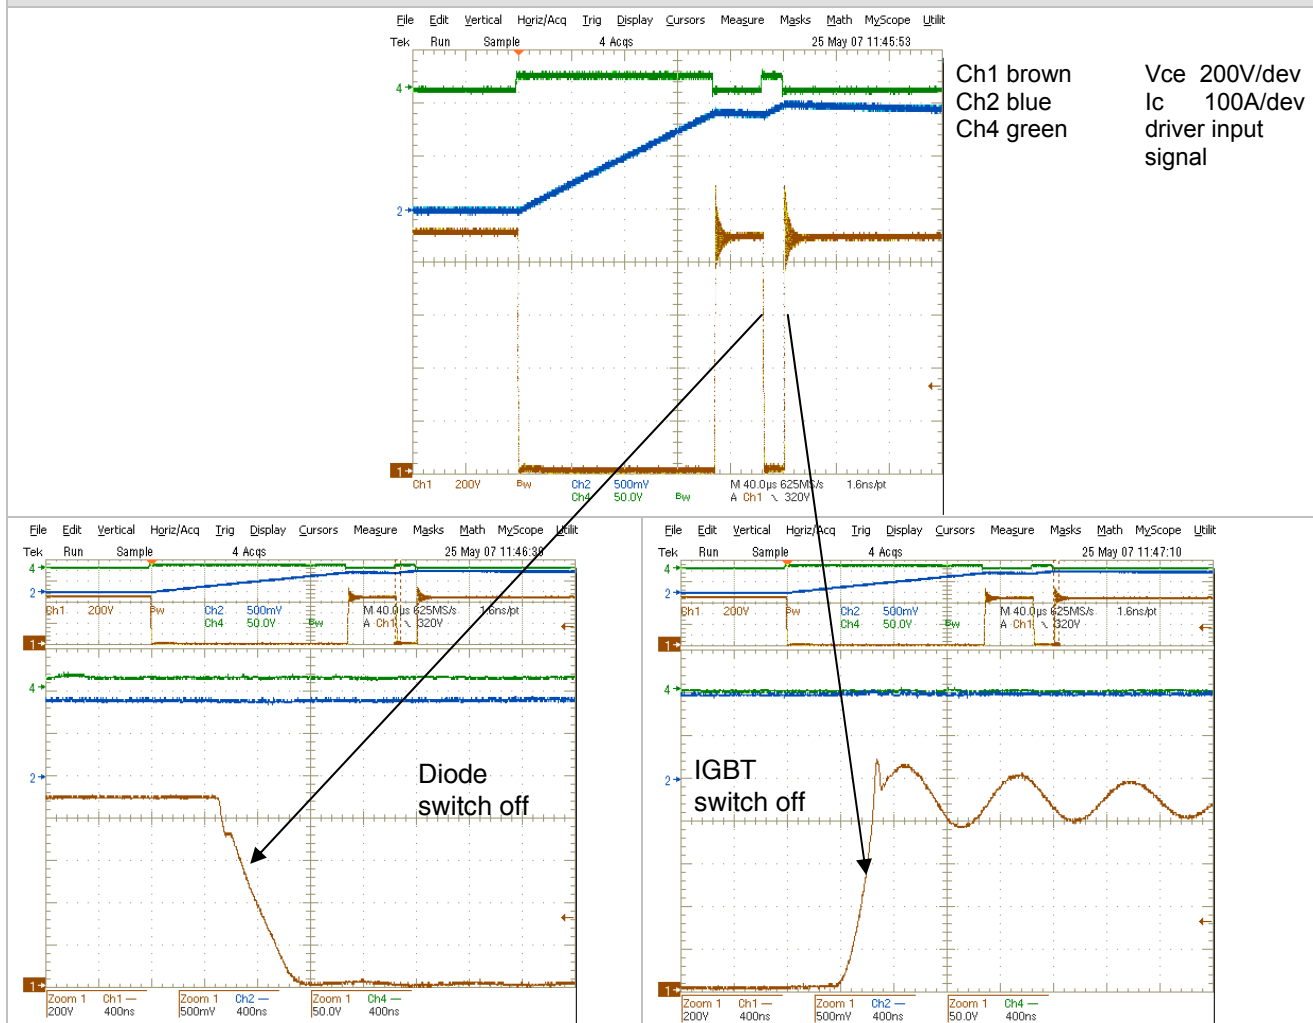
File Edit Vertical Horiz/Acq Trig Display Cursors Measure Masks Math MyScope Utilit

Tek Run Sample 4 Acqs 25 May 07 11:45:53

4

2

1

Ch1 200V Bw Ch2 500mV Ch4 50.0V Bw M 40.0µs 625MS/s 1.6ns/pt A Ch1 ∖ 320V

Ch1 brown Vce 200V/dev
Ch2 blue Ic 100A/dev
Ch4 green driver input signal

File Edit Vertical Horiz/Acq Trig Display Cursors Measure Masks Math MyScope Utilit

Tek Run Sample 4 Acqs 25 May 07 11:46:39

Ch1 200V Bw Ch2 500mV Ch4 50.0V Bw M 40.0µs 625MS/s 1.6ns/pt A Ch1 ∖ 320V

4

2

1

Diode switch off

Zoom 1 200V Ch1 — 400ns Zoom 1 500mV Ch2 — 400ns Zoom 1 50.0V Ch4 — 400ns

File Edit Vertical Horiz/Acq Trig Display Cursors Measure Masks Math MyScope Utilit

Tek Run Sample 4 Acqs 25 May 07 11:47:10

Ch1 200V Bw Ch2 500mV Ch4 50.0V Bw M 40.0µs 625MS/s 1.6ns/pt A Ch1 ∖ 320V

4

2

1

IGBT switch off

Zoom 1 200V Ch1 — 400ns Zoom 1 500mV Ch2 — 400ns Zoom 1 50.0V Ch4 — 400ns